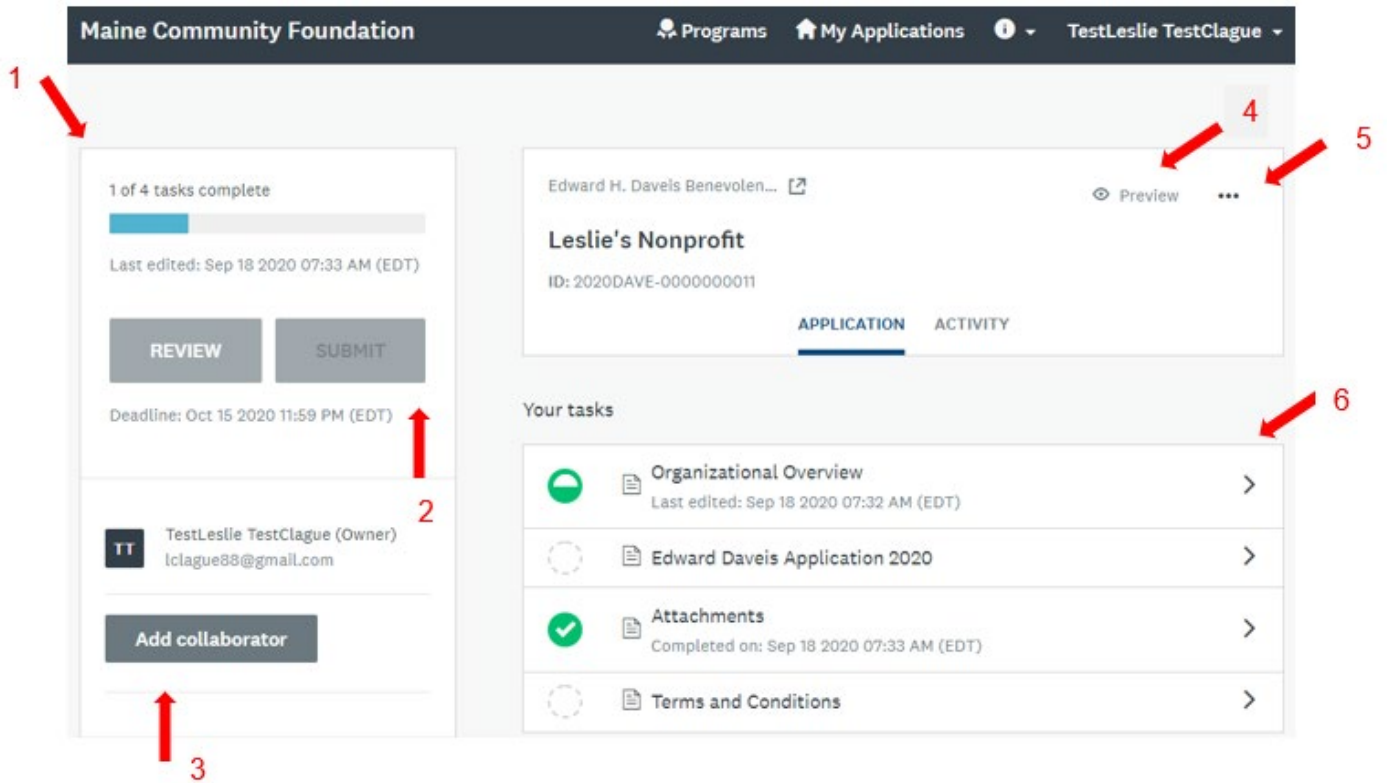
Maine Community Foundation

Programs

My Applications

TestLeslie TestClague

1

1 of 4 tasks complete

Last edited: Sep 18 2020 07:33 AM (EDT)

REVIEW

SUBMIT

Deadline: Oct 15 2020 11:59 PM (EDT)

2

TT

TestLeslie TestClague (Owner)
lclague88@gmail.com

Add collaborator

3

4

5

Edward H. Daveis Benevolen...

Preview

•••

Leslie's Nonprofit

ID: 2020DAVE-0000000011

APPLICATION

ACTIVITY

Your tasks

6

Organizational Overview
Last edited: Sep 18 2020 07:32 AM (EDT)

Edward Daveis Application 2020

Attachments
Completed on: Sep 18 2020 07:33 AM (EDT)

Terms and Conditions